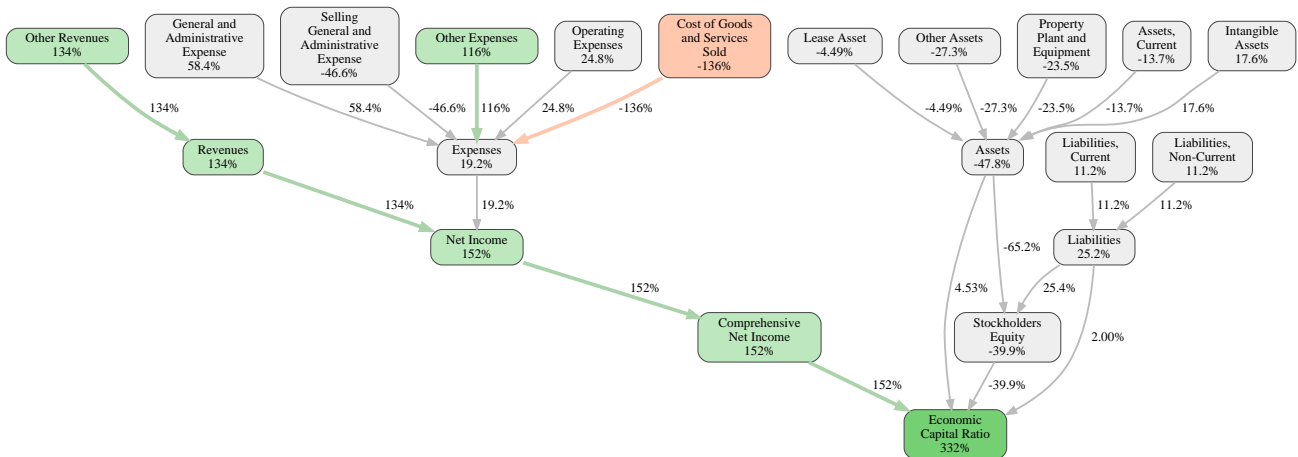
Other Revenues
134%

General and Administrative Expense
58.4%

Selling General and Administrative Expense
-46.6%

Other Expenses
116%

Operating Expenses
24.8%

Cost of Goods and Services Sold
-136%

Lease Asset
-4.49%

Other Assets
-27.3%

Property Plant and Equipment
-23.5%

Assets, Current
-13.7%

Intangible Assets
17.6%

134%

58.4%

-46.6%

116%

24.8%

-136%

-4.49%

-27.3%

-23.5%

-13.7%

17.6%

Revenues
134%

Expenses
19.2%

Assets
-47.8%

Liabilities, Current
11.2%

Liabilities, Non-Current
11.2%

134%

19.2%

11.2%

11.2%

Net Income
152%

-65.2%

Liabilities
25.2%

152%

4.53%

25.4%

Comprehensive Net Income
152%

Stockholders Equity
-39.9%

2.00%

152%

-39.9%

Economic Capital Ratio
332%